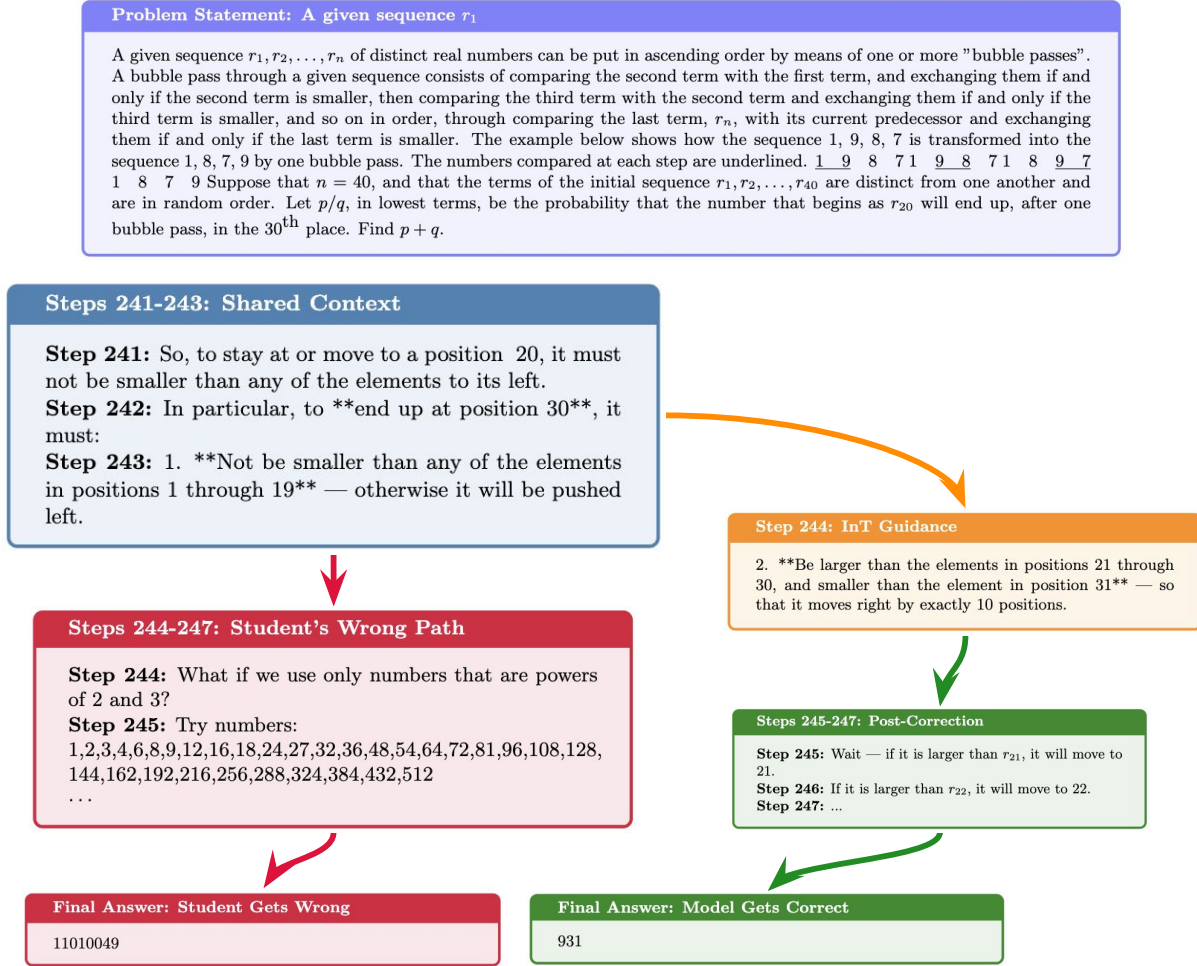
Problem Statement: A given sequence $r_1$

A given sequence $r_1, r_2, \ldots, r_n$ of distinct real numbers can be put in ascending order by means of one or more "bubble passes". A bubble pass through a given sequence consists of comparing the second term with the first term, and exchanging them if and only if the second term is smaller, then comparing the third term with the second term and exchanging them if and only if the third term is smaller, and so on in order, through comparing the last term, $r_n$, with its current predecessor and exchanging them if and only if the last term is smaller. The example below shows how the sequence 1, 9, 8, 7 is transformed into the sequence 1, 8, 7, 9 by one bubble pass. The numbers compared at each step are underlined. $\underline{1 \quad 9}$ 8 7 1 $\underline{9 \quad 8}$ 7 1 8 $\underline{9 \quad 7}$ 1 8 7 9 Suppose that $n = 40$, and that the terms of the initial sequence $r_1, r_2, \ldots, r_{40}$ are distinct from one another and are in random order. Let $p/q$, in lowest terms, be the probability that the number that begins as $r_{20}$ will end up, after one bubble pass, in the $30^{\text{th}}$ place. Find $p + q$.

Steps 241-243: Shared Context

Step 241: So, to stay at or move to a position 20, it must not be smaller than any of the elements to its left.
Step 242: In particular, to **end up at position 30**, it must:
Step 243: 1. **Not be smaller than any of the elements in positions 1 through 19** — otherwise it will be pushed left.

Step 244: InT Guidance

2. **Be larger than the elements in positions 21 through 30, and smaller than the element in position 31** — so that it moves right by exactly 10 positions.

Steps 244-247: Student's Wrong Path

Step 244: What if we use only numbers that are powers of 2 and 3?
Step 245: Try numbers: 1,2,3,4,6,8,9,12,16,18,24,27,32,36,48,54,64,72,81,96,108,128, 144,162,192,216,256,288,324,384,432,512
...

Steps 245-247: Post-Correction

Step 245: Wait — if it is larger than $r_{21}$, it will move to 21.
Step 246: If it is larger than $r_{22}$, it will move to 22.
Step 247: ...

Final Answer: Student Gets Wrong

11010049

Final Answer: Model Gets Correct

931